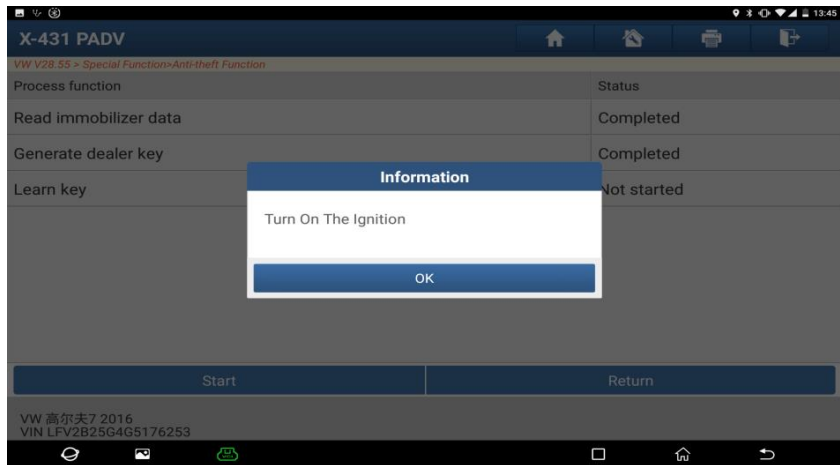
13:45

X-431 PADV

VW V28.55 > Special Function>Anti-theft Function

| Process function | Status |
|---|---|
| Read immobilizer data | Completed |
| Generate dealer key | Completed |
| Learn key | Not started |

Information

Turn On The Ignition

OK

Start

Return

VW 高尔夫7 2016
VIN LFV2B25G4G5176253